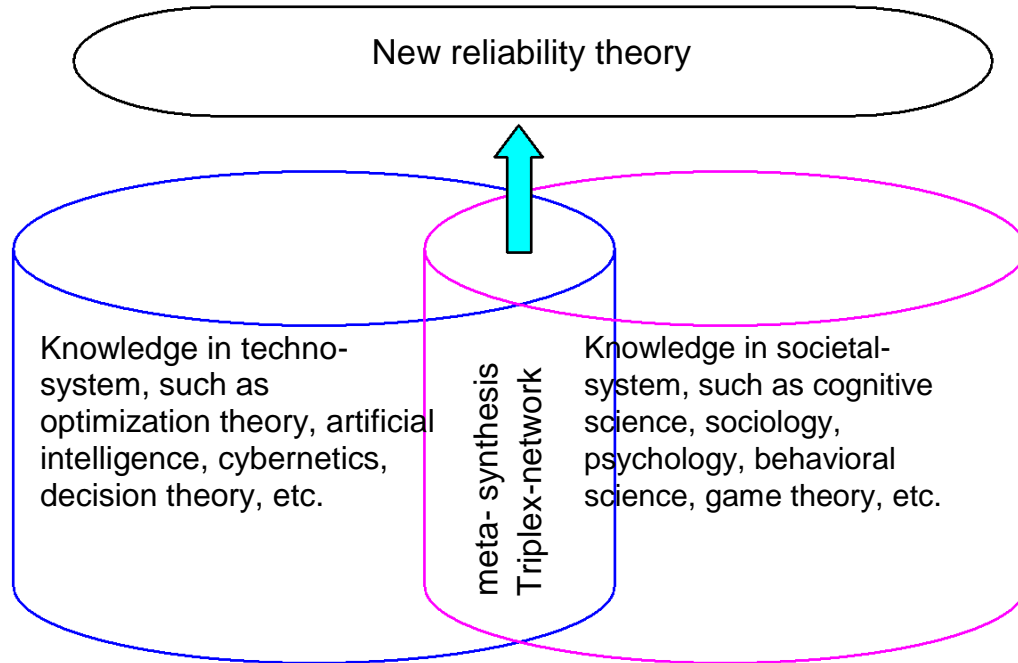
New reliability theory

Knowledge in technosystem, such as optimization theory, artificial intelligence, cybernetics, decision theory, etc.

meta- synthesis
Triplex-network

Knowledge in societal-system, such as cognitive science, sociology, psychology, behavioral science, game theory, etc.